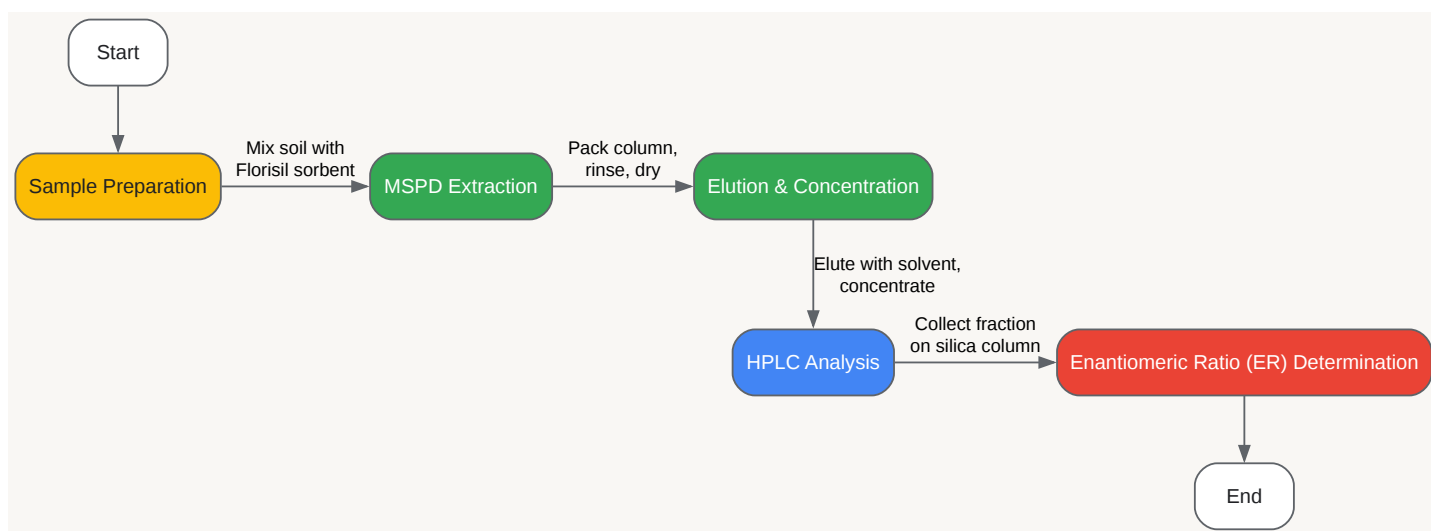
Start

Sample Preparation

Mix soil with Florisil sorbent

MSPD Extraction

Pack column, rinse, dry

Elution & Concentration

Elute with solvent, concentrate

HPLC Analysis

Collect fraction on silica column

Enantiomeric Ratio (ER) Determination

End